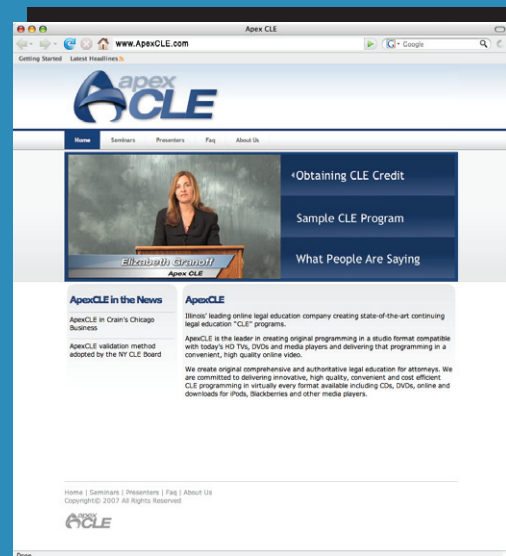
Apex CLE

www.ApexCLE.com

Google

Getting Started Latest Headlines

Apex CLE

Home Seminars Presenters Faq About Us

Obtaining CLE Credit

Sample CLE Program

What People Are Saying

Elizabeth Granoff
Apex CLE

ApexCLE in the News

ApexCLE in Crain's Chicago Business

ApexCLE validation method adopted by the NY CLE Board

ApexCLE

Illinois' leading online legal education company creating state-of-the-art continuing legal education "CLE" programs.

ApexCLE is the leader in creating original programming in a studio format compatible with today's HD TVs, DVDs and media players and delivering that programming in a convenient, high quality online video.

We create original comprehensive and authoritative legal education for attorneys. We are committed to delivering innovative, high quality, convenient and cost efficient CLE programming in virtually every format available including CDs, DVDs, online and downloads for iPods, Blackberries and other media players.

Home | Seminars | Presenters | Faq | About Us
Copyright© 2007 All Rights Reserved

Apex CLE

Done